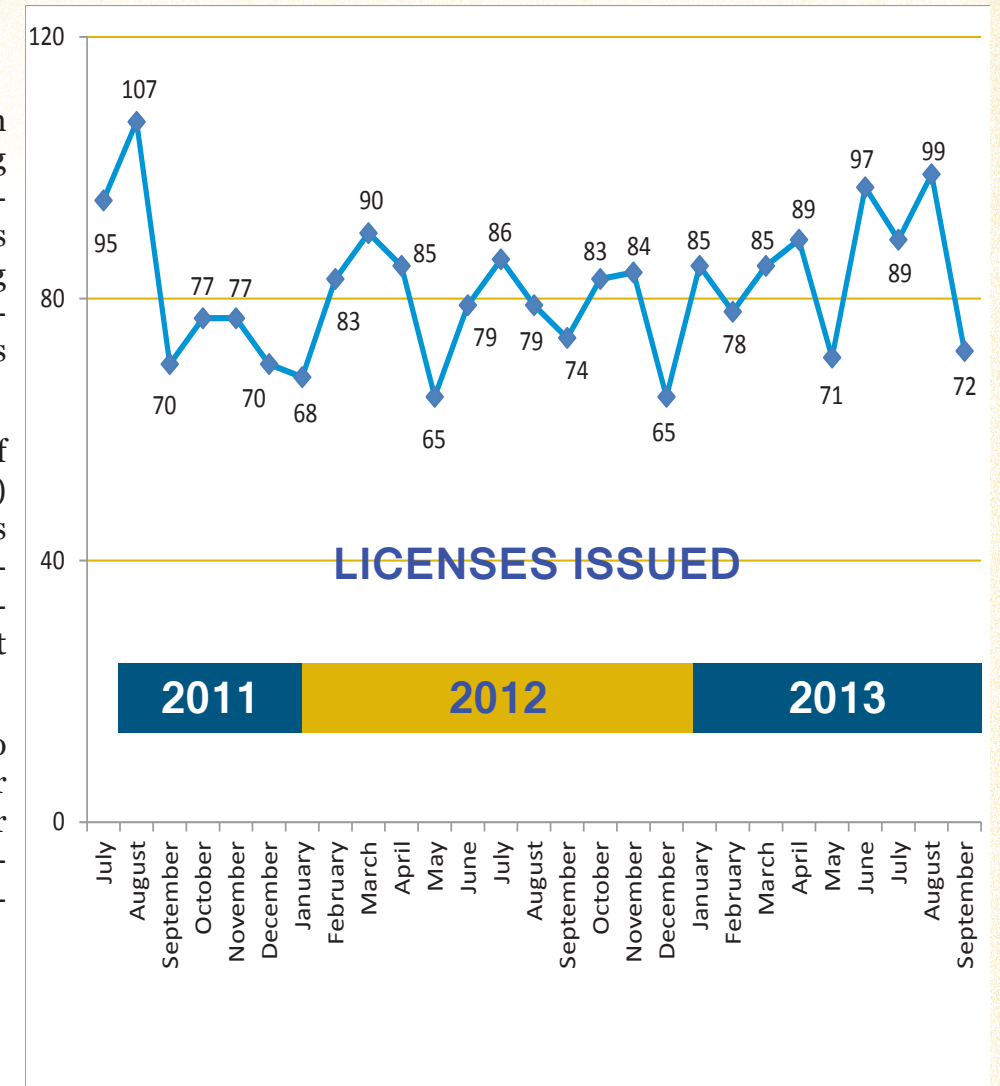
120
80
40
0

107
95
70
77
77
70
68
83
90
85
65
79
86
79
74
83
84
65
85
78
85
89
71
97
89
99
72

LICENSES ISSUED

2011
2012
2013

July
August
September
October
November
December
January
February
March
April
May
June
July
August
September
October
November
December
January
February
March
April
May
June
July
August
September